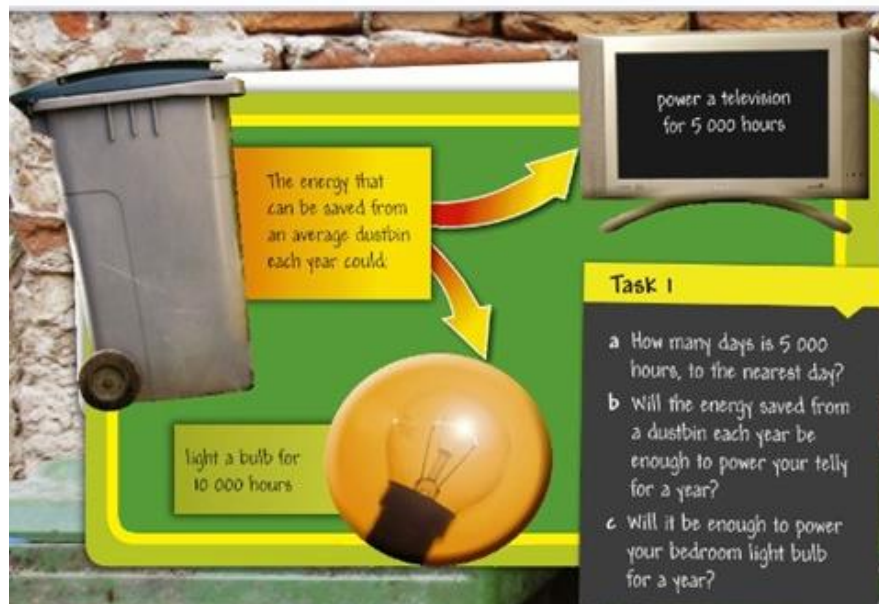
The energy that can be saved from an average dustbin each year could:

power a television for 5 000 hours

light a bulb for 10 000 hours

Task 1

a How many days is 5 000 hours, to the nearest day?

b Will the energy saved from a dustbin each year be enough to power your telly for a year?

c Will it be enough to power your bedroom light bulb for a year?